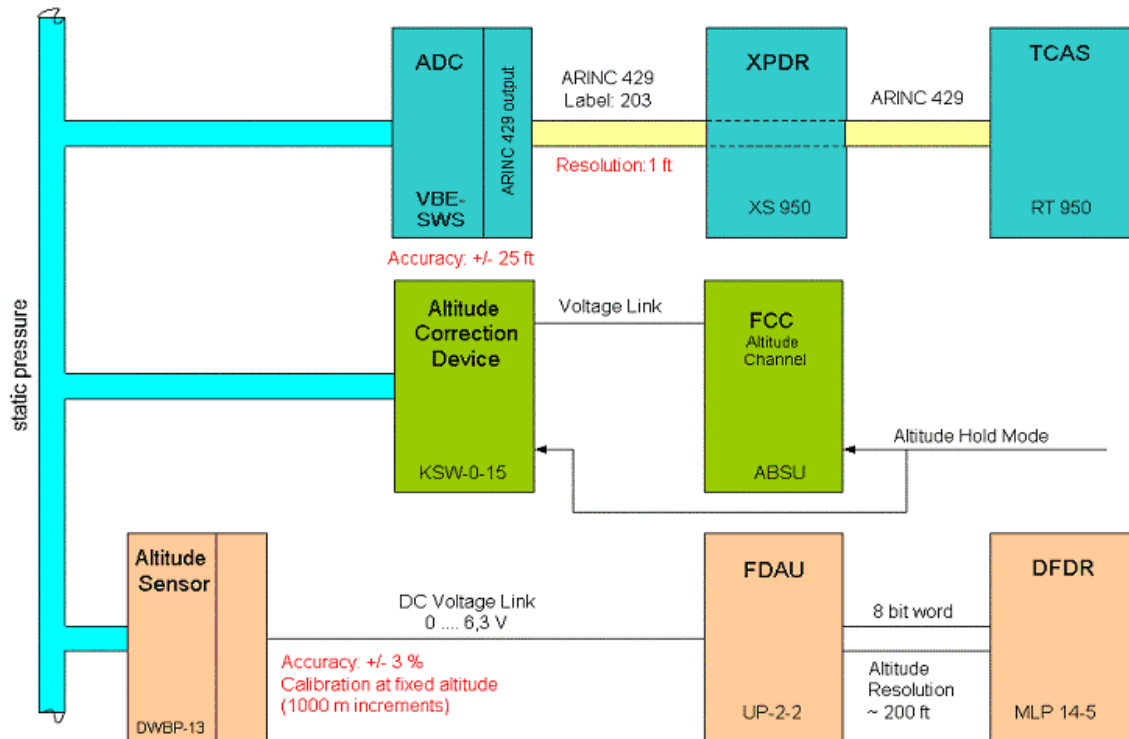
static pressure

ADC

ARINC 429 output

VBE-SWS

ARINC 429
Label: 203

Resolution:1 ft

Accuracy: +/- 25 ft

XPDR

XS 950

ARINC 429

TCAS

RT 950

Altitude Correction Device

KSW-0-15

Voltage Link

FCC
Altitude Channel

ABSU

Altitude Hold Mode

Altitude Sensor

DWBP-13

DC Voltage Link
0 .... 6,3 V

Accuracy: +/- 3 %
Calibration at fixed altitude
(1000 m increments)

FDAU

UP-2-2

8 bit word

Altitude
Resolution
~ 200 ft

DFDR

MLP 14-5